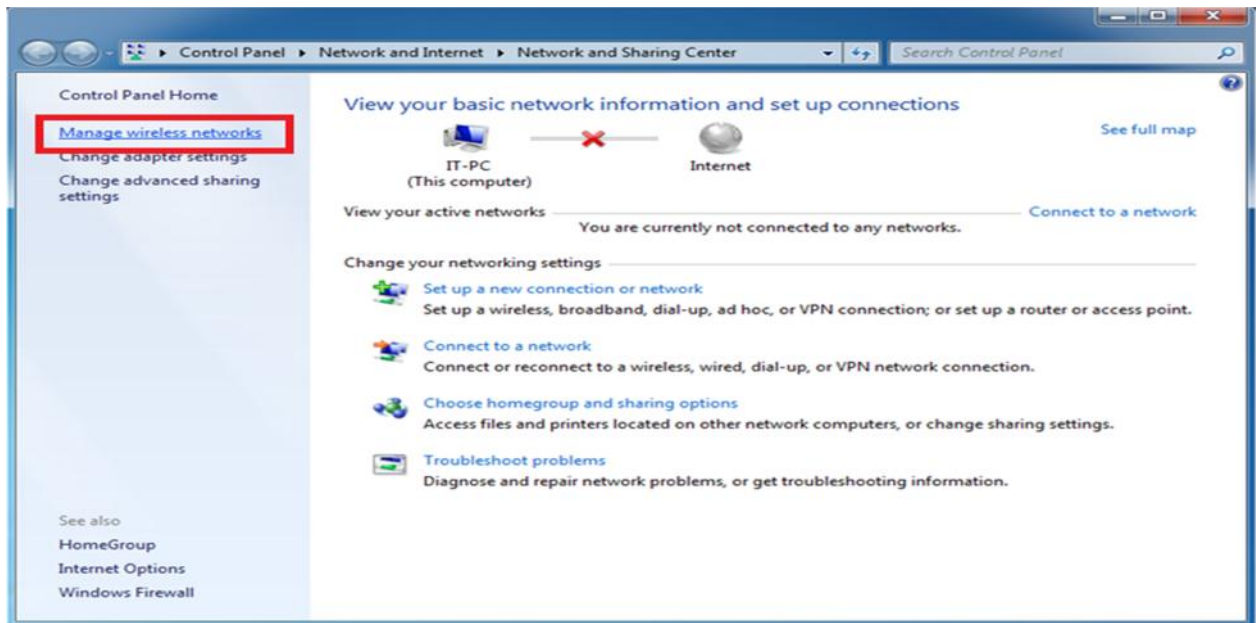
Control Panel ▸ Network and Internet ▸ Network and Sharing Center

Search Control Panel

Control Panel Home

Manage wireless networks

Change adapter settings

Change advanced sharing settings

View your basic network information and set up connections

See full map

IT-PC
(This computer)

Internet

View your active networks

Connect to a network

You are currently not connected to any networks.

Change your networking settings

Set up a new connection or network
Set up a wireless, broadband, dial-up, ad hoc, or VPN connection; or set up a router or access point.

Connect to a network
Connect or reconnect to a wireless, wired, dial-up, or VPN network connection.

Choose homegroup and sharing options
Access files and printers located on other network computers, or change sharing settings.

Troubleshoot problems
Diagnose and repair network problems, or get troubleshooting information.

See also

HomeGroup

Internet Options

Windows Firewall